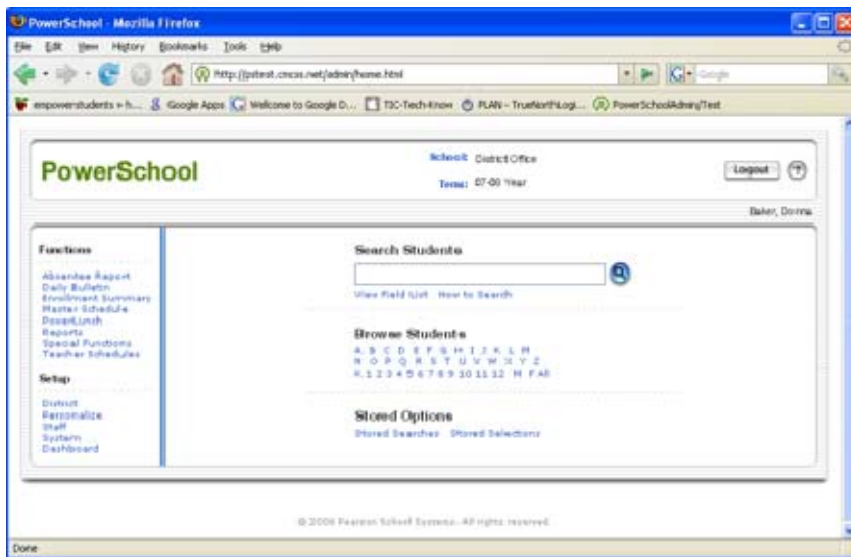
PowerSchool - Mozilla Firefox

File Edit View History Bookmarks Tools Help

http://pstest.cncss.net/admin/home.html

Google

empowerstudents > h... Google Apps Welcome to Google D... TIC-Tech-Know PLAN - TrueNorthLogi... PowerSchoolAdminTest

PowerSchool

School District Office

Term: 07-08 Year

Logout

?

Baker, Donna

Functions

Attendance Report
Daily Bulletin
Enrollment Summary
Master Schedule
PowerLunch
Reports
Special Functions
Teacher Schedules

Setup

District
Personalize
Staff
System
Dashboard

Search Students

View Field List How to Search

Browse Students

A B C D E F G H I J K L M
N O P Q R S T U V W X Y Z
K 1 2 3 4 5 6 7 8 9 10 11 12 M F All

Stored Options

Stored Searches Stored Selections

© 2006 Pearson School Systems. All rights reserved.

Done